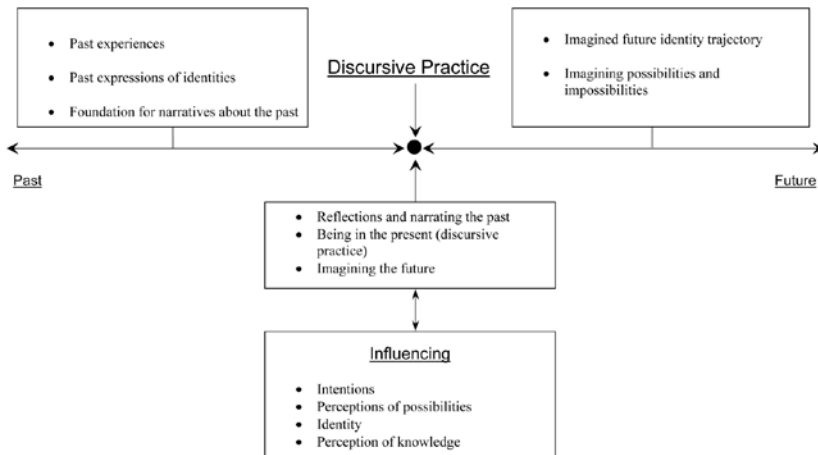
- Past experiences
- Past expressions of identities
- Foundation for narratives about the past

Discursive Practice

- Imagined future identity trajectory
- Imagining possibilities and impossibilities

Past

Future

- Reflections and narrating the past
- Being in the present (discursive practice)
- Imagining the future

Influencing

- Intentions
- Perceptions of possibilities
- Identity
- Perception of knowledge